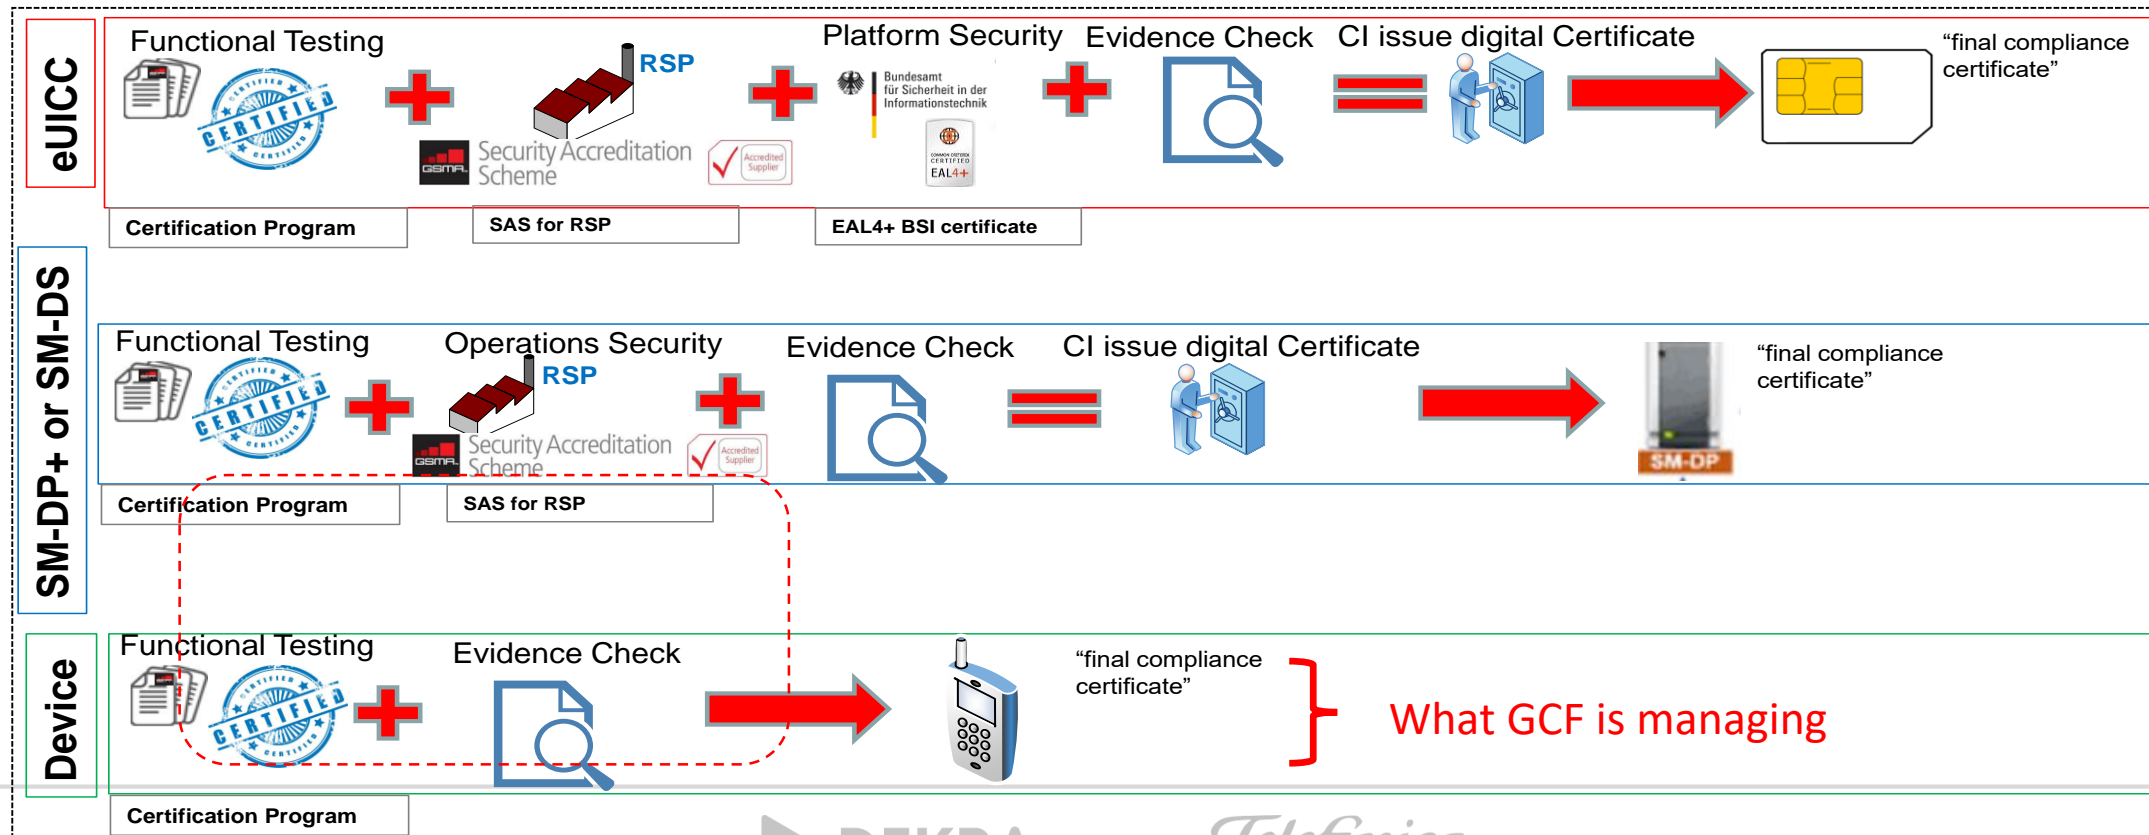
eUICC

Functional Testing

CERTIFIED

RSP

GSMA Security Accreditation Scheme

Accredited Supplier

Platform Security

Bundesamt für Sicherheit in der Informationstechnik

EAL4+

Evidence Check

CI issue digital Certificate

“final compliance certificate”

Certification Program

SAS for RSP

EAL4+ BSI certificate

SM-DP+ or SM-DS

Functional Testing

CERTIFIED

Operations Security

RSP

GSMA Security Accreditation Scheme

Accredited Supplier

Evidence Check

CI issue digital Certificate

SM-DP

“final compliance certificate”

Certification Program

SAS for RSP

Device

Functional Testing

CERTIFIED

Evidence Check

“final compliance certificate”

What GCF is managing

Certification Program